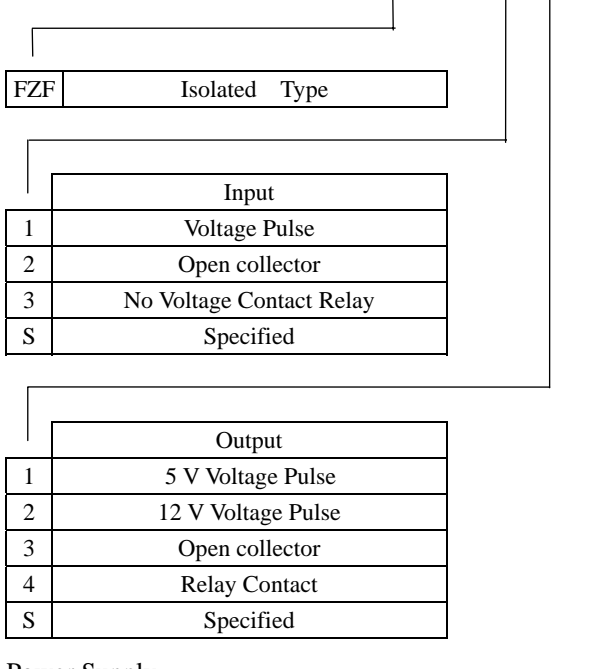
| FZF | Isolated Type |
|---|---|

| | Input |
|---|---|
| 1 | Voltage Pulse |
| 2 | Open collector |
| 3 | No Voltage Contact Relay |
| S | Specified |

| | Output |
|---|---|
| 1 | 5 V Voltage Pulse |
| 2 | 12 V Voltage Pulse |
| 3 | Open collector |
| 4 | Relay Contact |
| S | Specified |

Power Suppl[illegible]